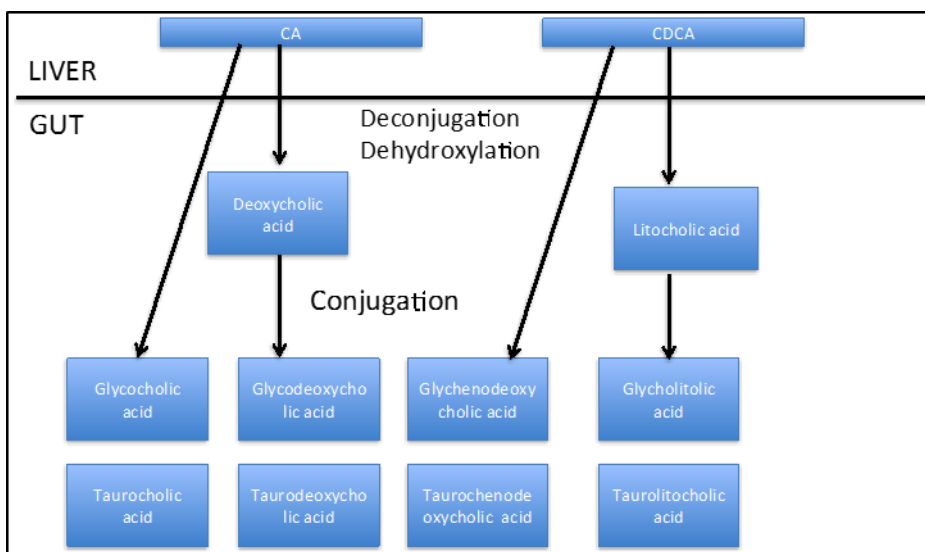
CA

CDCA

LIVER

GUT

Deconjugation
Dehydroxylation

Deoxycholic acid

Litocholic acid

Conjugation

Glycocholic acid

Glycodeoxycholic acid

Glychenodeoxycholic acid

Glycholitolic acid

Taurocholic acid

Taurodeoxycholic acid

Taurochenodeoxycholic acid

Taurolitocholic acid